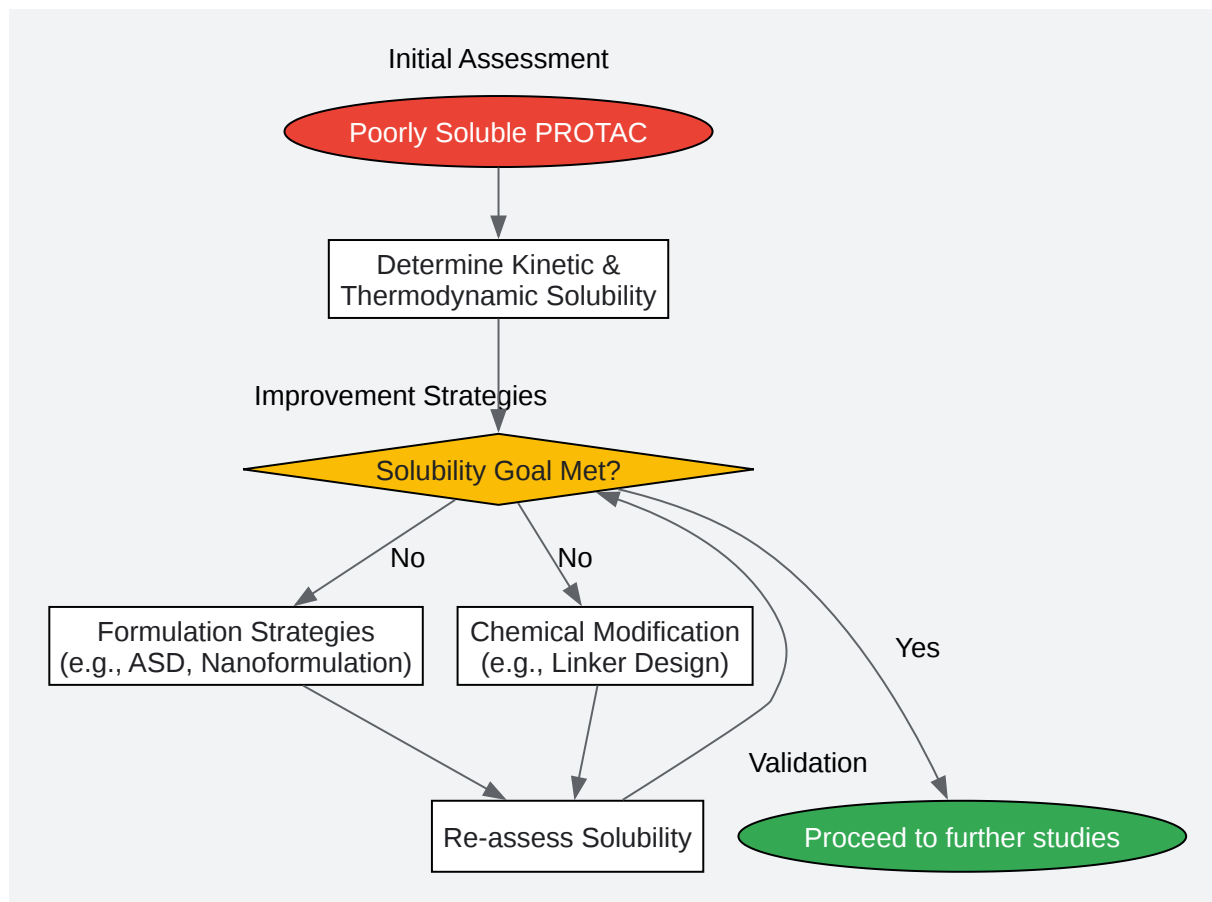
Initial Assessment

Poorly Soluble PROTAC

Determine Kinetic & Thermodynamic Solubility

Improvement Strategies

Solubility Goal Met?

No

No

Yes

Formulation Strategies (e.g., ASD, Nanoformulation)

Chemical Modification (e.g., Linker Design)

Validation

Re-assess Solubility

Proceed to further studies